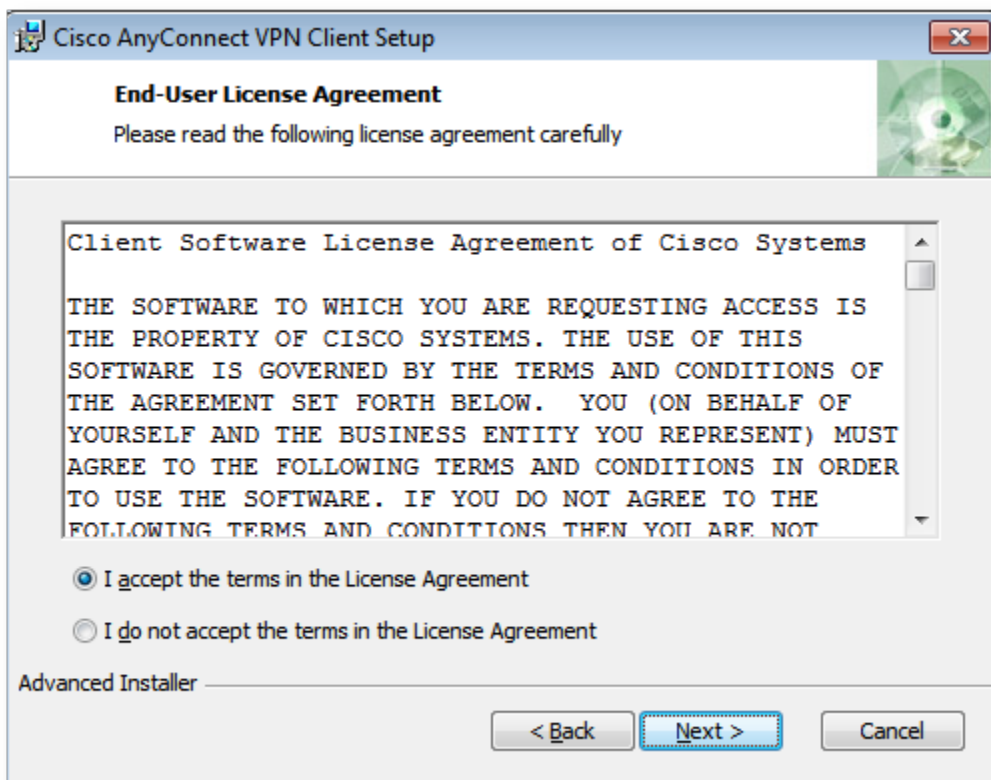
Cisco AnyConnect VPN Client Setup

End-User License Agreement
Please read the following license agreement carefully

Client Software License Agreement of Cisco Systems

THE SOFTWARE TO WHICH YOU ARE REQUESTING ACCESS IS THE PROPERTY OF CISCO SYSTEMS. THE USE OF THIS SOFTWARE IS GOVERNED BY THE TERMS AND CONDITIONS OF THE AGREEMENT SET FORTH BELOW. YOU (ON BEHALF OF YOURSELF AND THE BUSINESS ENTITY YOU REPRESENT) MUST AGREE TO THE FOLLOWING TERMS AND CONDITIONS IN ORDER TO USE THE SOFTWARE. IF YOU DO NOT AGREE TO THE FOLLOWING TERMS AND CONDITIONS THEN YOU ARE NOT

I accept the terms in the License Agreement

I do not accept the terms in the License Agreement

Advanced Installer

< Back
Next >
Cancel